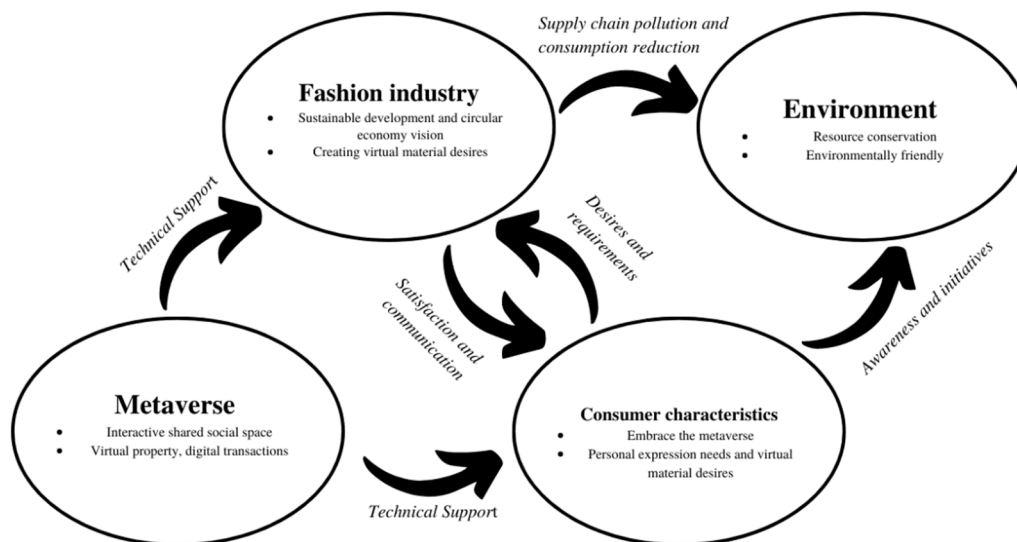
Supply chain pollution and consumption reduction

Fashion industry
- Sustainable development and circular economy vision
- Creating virtual material desires

Environment
- Resource conservation
- Environmentally friendly

Technical Support

Desires and requirements

Satisfaction and communication

Awareness and initiatives

Metaverse
- Interactive shared social space
- Virtual property, digital transactions

Consumer characteristics
- Embrace the metaverse
- Personal expression needs and virtual material desires

Technical Support